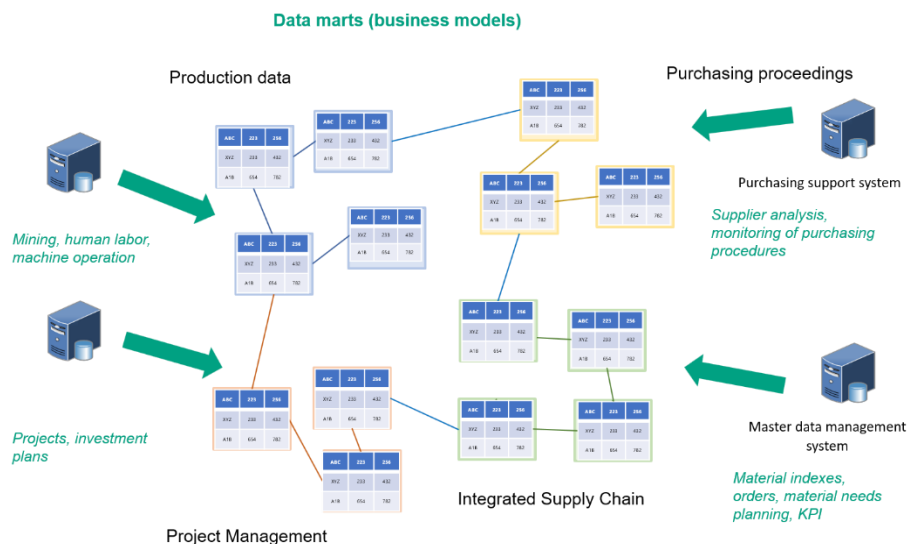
Data marts (business models)

Production data

Purchasing proceedings

Purchasing support system

Supplier analysis, monitoring of purchasing procedures

Mining, human labor, machine operation

Projects, investment plans

Master data management system

Material indexes, orders, material needs planning, KPI

Integrated Supply Chain

Project Management

| ABC | 223 | 256 |
|---|---|---|
| XYZ | 233 | 432 |
| A18 | 654 | 782 |